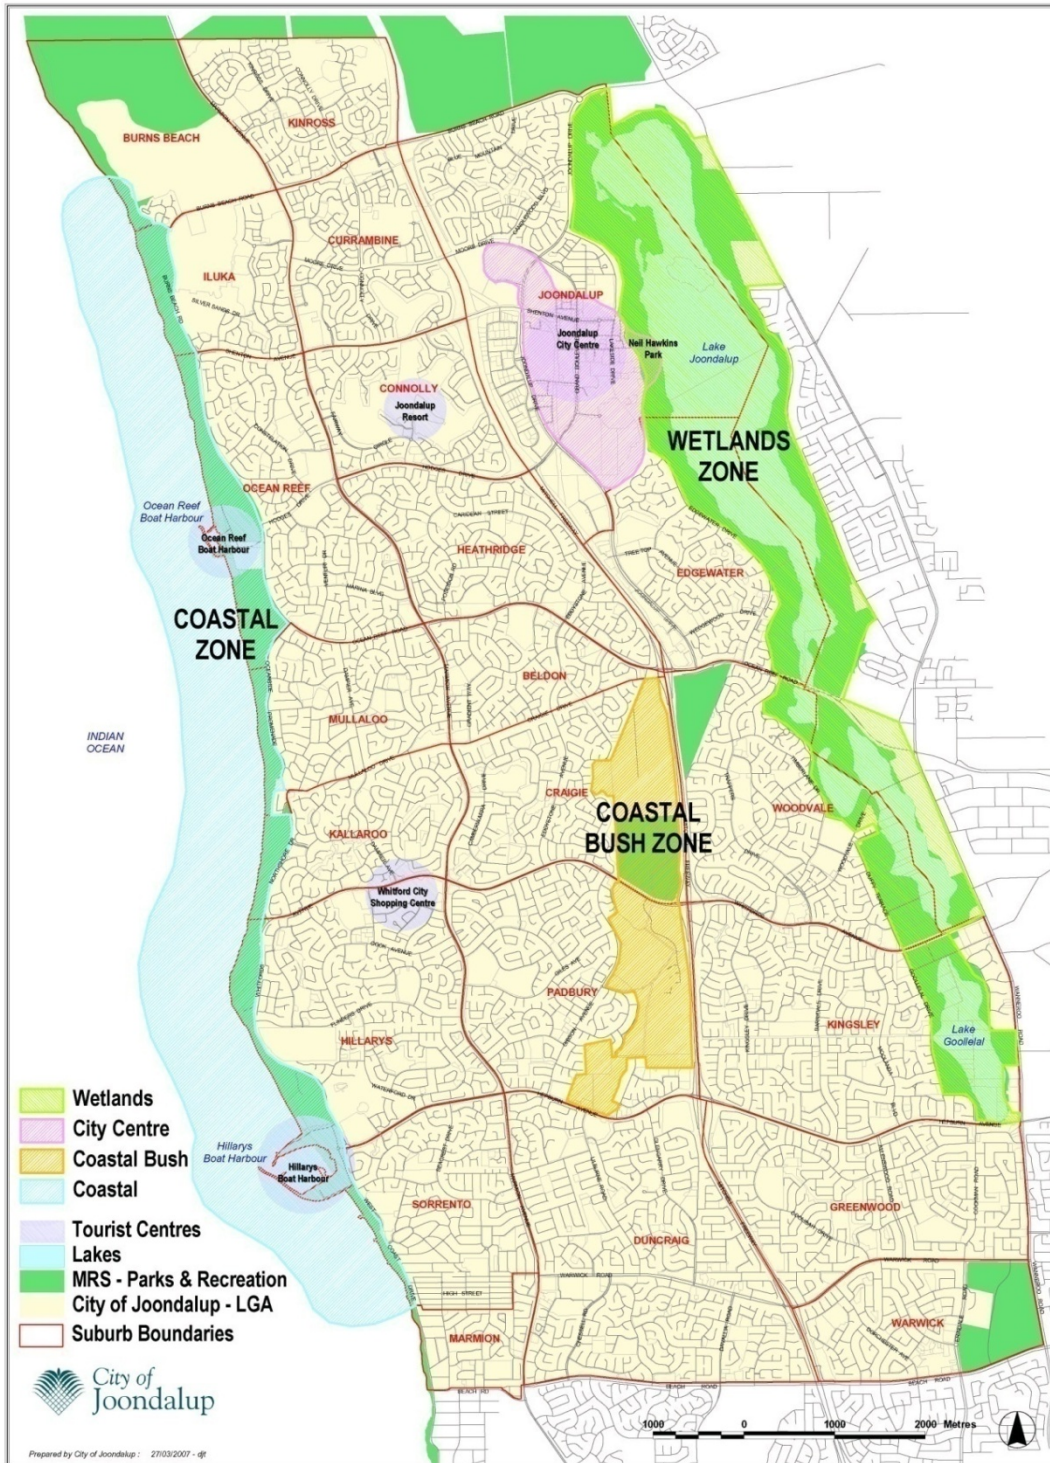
BURNS BEACH
KINROSS
CURRAMBINE
ILUKA
JOONDALUP
Joondalup City Centre
Neil Hawkins Park
Lake Joondalup
CONNOLLY
Joondalup Resort
WETLANDS ZONE
OCEAN REEF
Ocean Reef Boat Harbour
Ocean Reef Boat Harbour
HEATHRIDGE
EDGEWATER
COASTAL ZONE
BELDON
INDIAN OCEAN
MULLALOO
CRAIGIE
COASTAL BUSH ZONE
WOODVALE
KALLAROO
Whitford City Shopping Centre
PADBURY
KINGSLEY
Lake Goollelal
HILLARYS
Hillarys Boat Harbour
Hillarys Boat Harbour
SORRENTO
GREENWOOD
DUNCRAIG
HIGH STREET
WARWICK ROAD
MARMION
WARWICK
BEACH ROAD

Wetlands
City Centre
Coastal Bush
Coastal
Tourist Centres
Lakes
MRS - Parks & Recreation
City of Joondalup - LGA
Suburb Boundaries

City of Joondalup

1000 0 1000 2000 Metres

Prepared by City of Joondalup : 27/03/2007 - djt